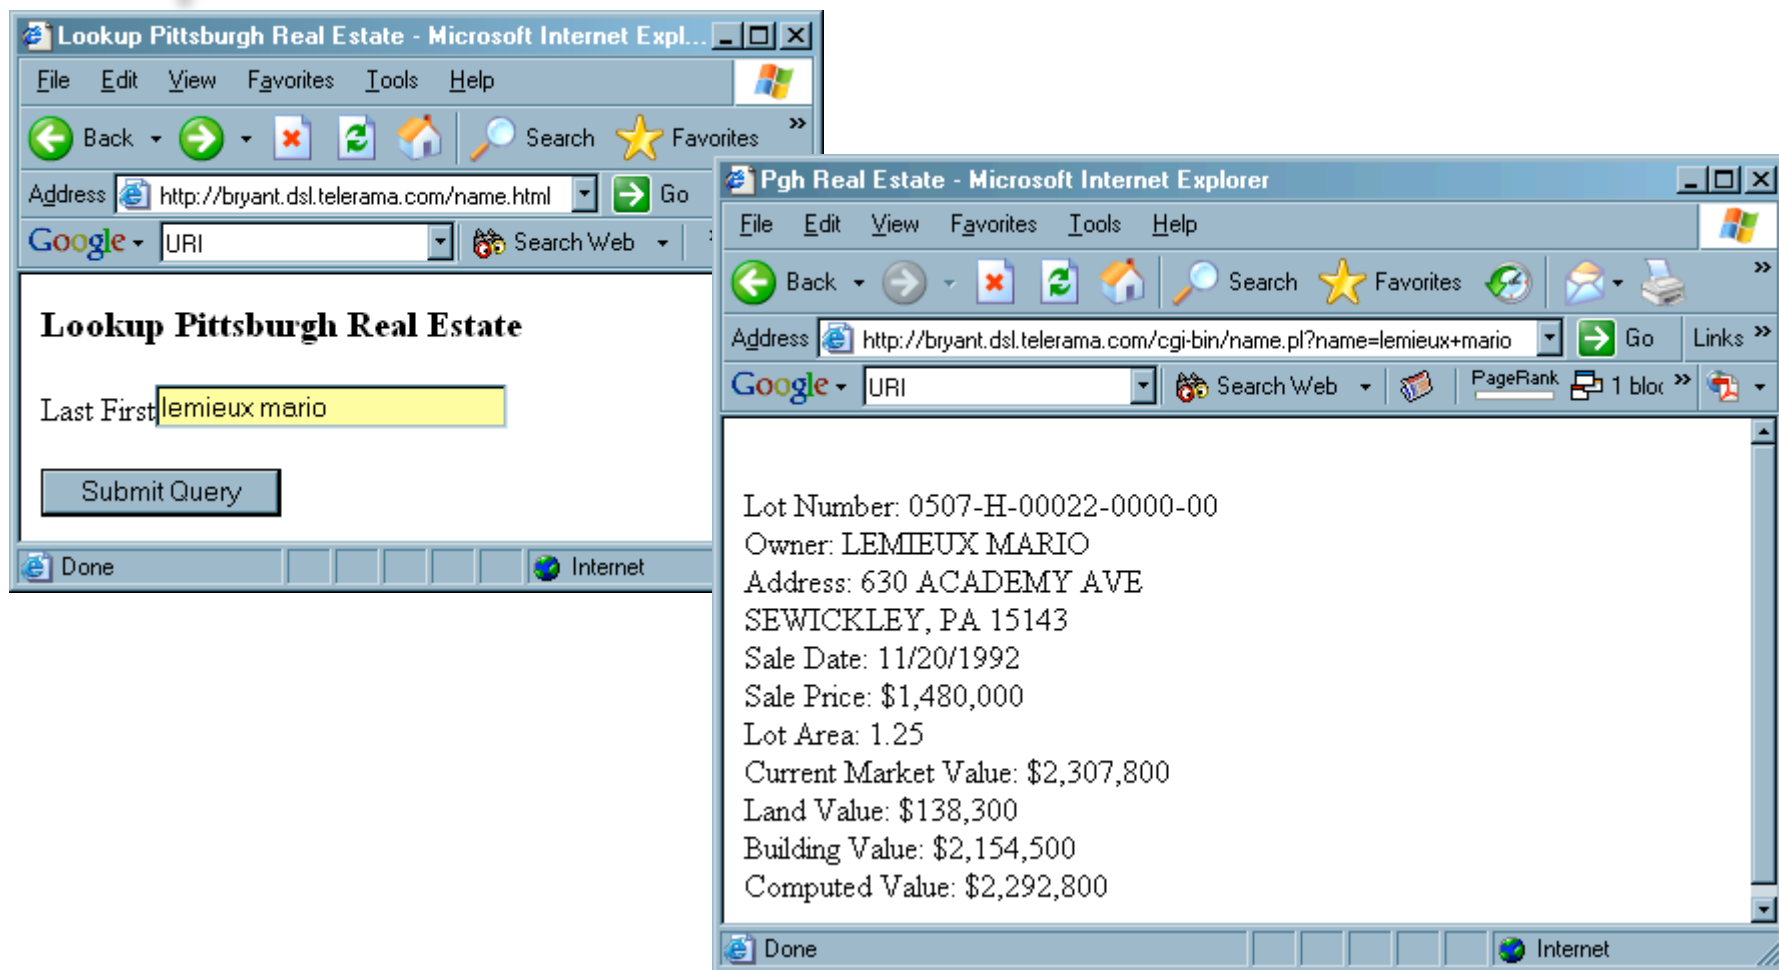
Lookup Pittsburgh Real Estate - Microsoft Internet Expl...

File Edit View Favorites Tools Help

Back Search Favorites »

Address http://bryant.dsl.telerama.com/name.html Go

Google URI Search Web

Lookup Pittsburgh Real Estate

Last First lemieux mario

Submit Query

Done Internet

Pgh Real Estate - Microsoft Internet Explorer

File Edit View Favorites Tools Help

Back Search Favorites »

Address http://bryant.dsl.telerama.com/cgi-bin/name.pl?name=lemieux+mario Go Links »

Google URI Search Web PageRank 1 bloc »

Lot Number: 0507-H-00022-0000-00
Owner: LEMIEUX MARIO
Address: 630 ACADEMY AVE
SEWICKLEY, PA 15143
Sale Date: 11/20/1992
Sale Price: $1,480,000
Lot Area: 1.25
Current Market Value: $2,307,800
Land Value: $138,300
Building Value: $2,154,500
Computed Value: $2,292,800

Done Internet